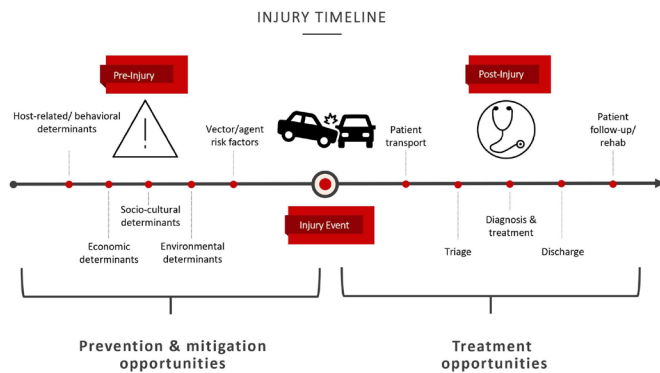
INJURY TIMELINE

Pre-Injury

Post-Injury

Host-related/ behavioral determinants

Vector/agent risk factors

Patient transport

Patient follow-up/ rehab

Socio-cultural determinants

Economic determinants

Environmental determinants

Injury Event

Triage

Diagnosis & treatment

Discharge

Prevention & mitigation opportunities

Treatment opportunities